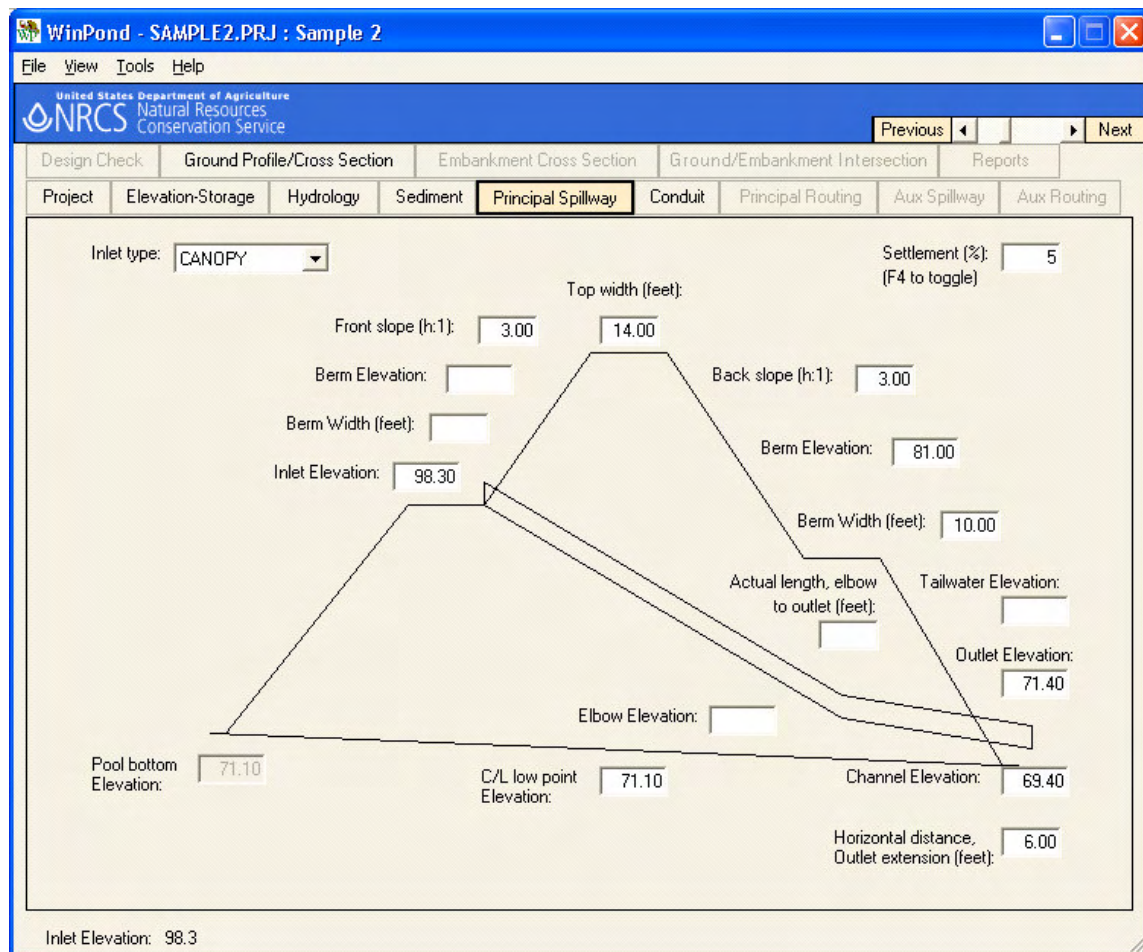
WinPond - SAMPLE2.PRJ : Sample 2

File View Tools Help

United States Department of Agriculture
NRCS Natural Resources Conservation Service

Previous Next

Design Check | Ground Profile/Cross Section | Embankment Cross Section | Ground/Embankment Intersection | Reports

Project | Elevation-Storage | Hydrology | Sediment | Principal Spillway | Conduit | Principal Routing | Aux Spillway | Aux Routing

Inlet type: CANOPY

Settlement (%): 5
(F4 to toggle)

Top width (feet): 14.00

Front slope (h:1): 3.00

Berm Elevation:

Back slope (h:1): 3.00

Berm Width (feet):

Inlet Elevation: 98.30

Berm Elevation: 81.00

Berm Width (feet): 10.00

Actual length, elbow to outlet (feet):

Tailwater Elevation:

Outlet Elevation: 71.40

Elbow Elevation:

Pool bottom Elevation: 71.10

C/L low point Elevation: 71.10

Channel Elevation: 69.40

Horizontal distance, Outlet extension (feet): 6.00

Inlet Elevation: 98.3